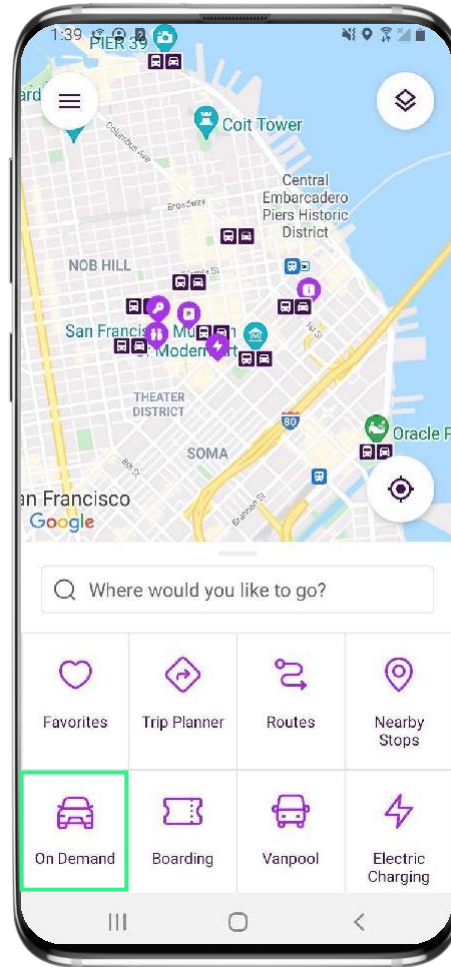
1:39

PIER 39

ard

Coit Tower

Columbus Ave

Broadway

Central Embarcadero Piers Historic District

NOB HILL

San Francis Mu Moder

THEATER DISTRICT

80

SOMA

Oracle P

an Francisco

Google

Where would you like to go?

Favorites

Trip Planner

Routes

Nearby Stops

On Demand

Boarding

Vanpool

Electric Charging